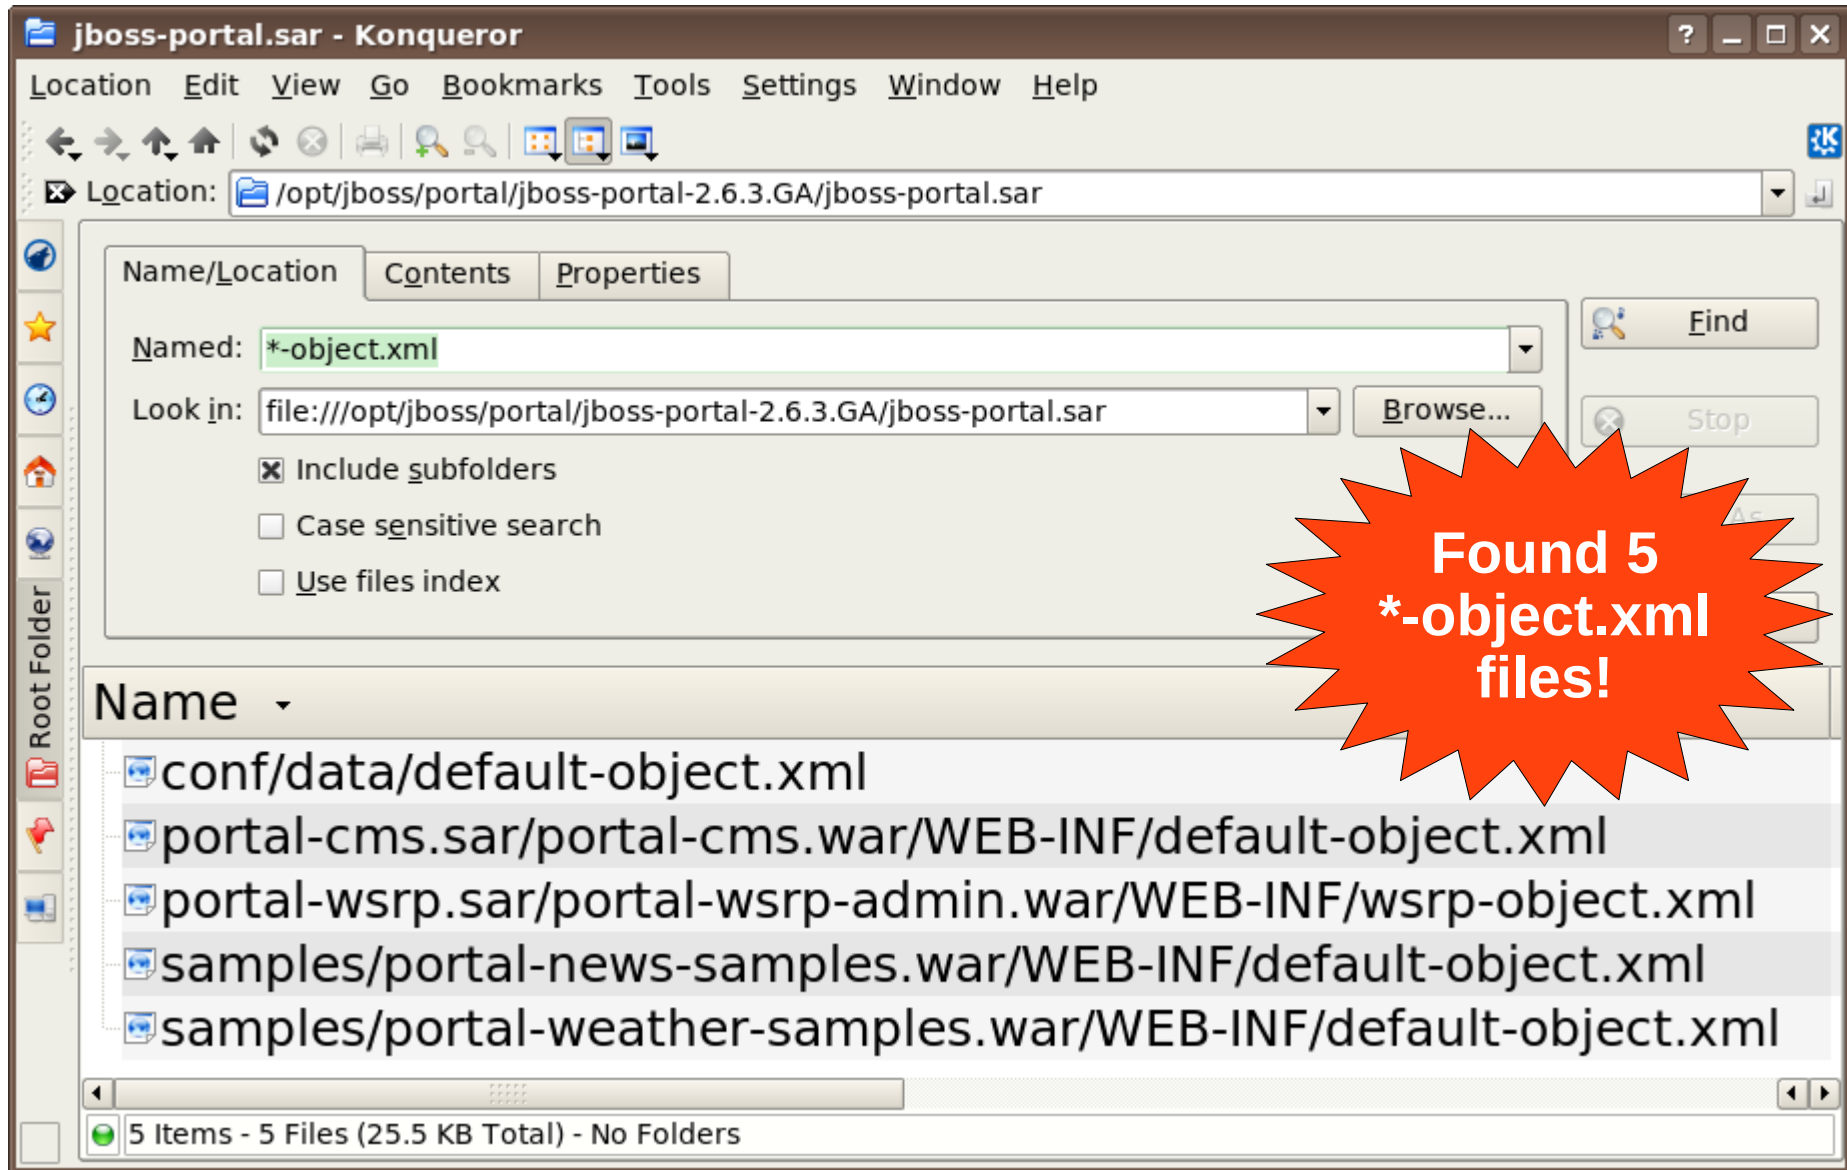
jboss-portal.sar - Konqueror

Location Edit View Go Bookmarks Tools Settings Window Help

Location: /opt/jboss/portal/jboss-portal-2.6.3.GA/jboss-portal.sar

Name/Location Contents Properties

Named: *-object.xml

Look in: file:///opt/jboss/portal/jboss-portal-2.6.3.GA/jboss-portal.sar Browse...

Include subfolders

Case sensitive search

Use files index

Find

Stop

Root Folder

Found 5 *-object.xml files!

Name

conf/data/default-object.xml
portal-cms.sar/portal-cms.war/WEB-INF/default-object.xml
portal-wsrp.sar/portal-wsrp-admin.war/WEB-INF/wsrp-object.xml
samples/portal-news-samples.war/WEB-INF/default-object.xml
samples/portal-weather-samples.war/WEB-INF/default-object.xml

5 Items - 5 Files (25.5 KB Total) - No Folders